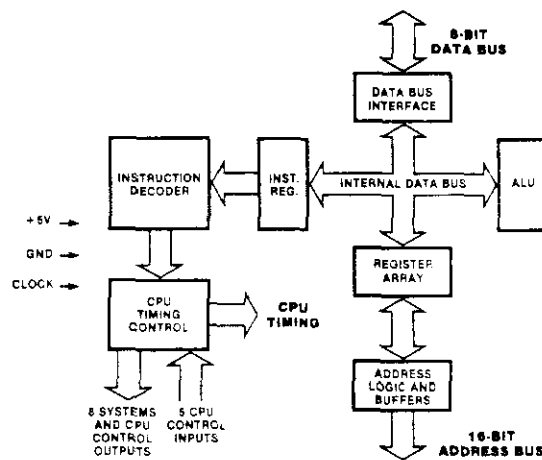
8-BIT
DATA BUS

DATA BUS INTERFACE

INSTRUCTION DECODER

INST. REG.

INTERNAL DATA BUS

ALU

+5V

GND

CLOCK

REGISTER ARRAY

CPU TIMING CONTROL

CPU TIMING

ADDRESS LOGIC AND BUFFERS

8 SYSTEMS AND CPU CONTROL OUTPUTS

5 CPU CONTROL INPUTS

16-BIT
ADDRESS BUS